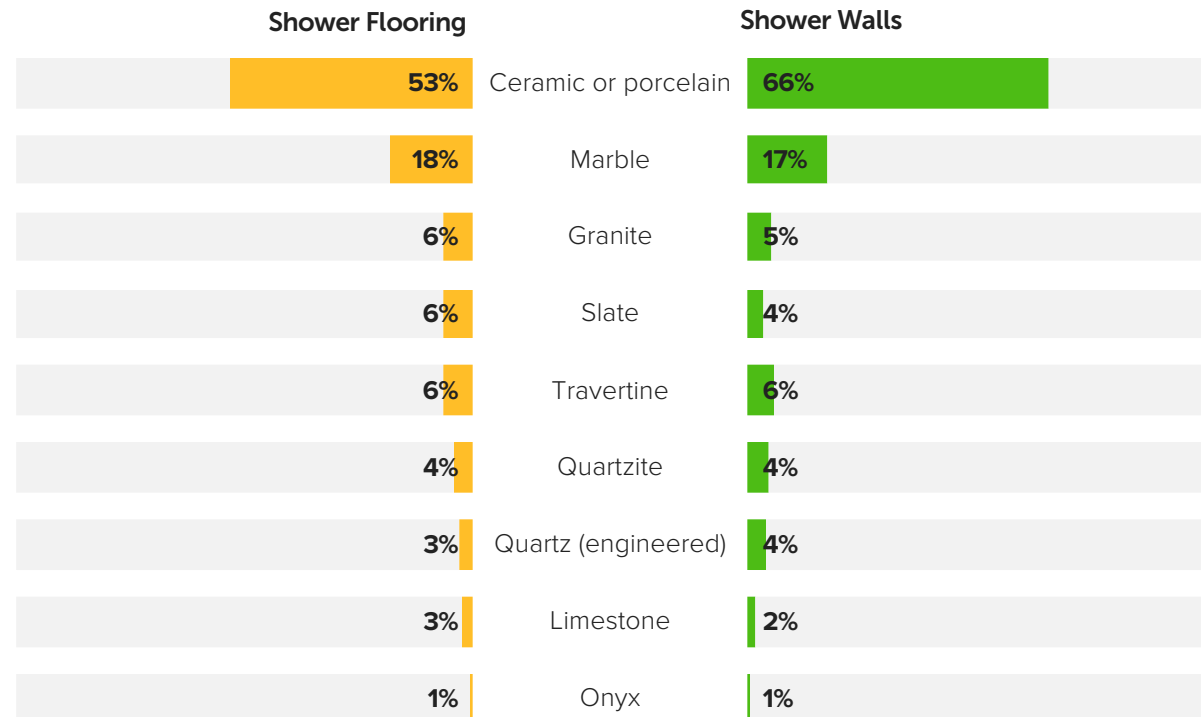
| Shower Flooring | | Shower Walls |
|---|---|---|
| 53% | Ceramic or porcelain | 66% |
| 18% | Marble | 17% |
| 6% | Granite | 5% |
| 6% | Slate | 4% |
| 6% | Travertine | 6% |
| 4% | Quartzite | 4% |
| 3% | Quartz (engineered) | 4% |
| 3% | Limestone | 2% |
| 1% | Onyx | 1% |